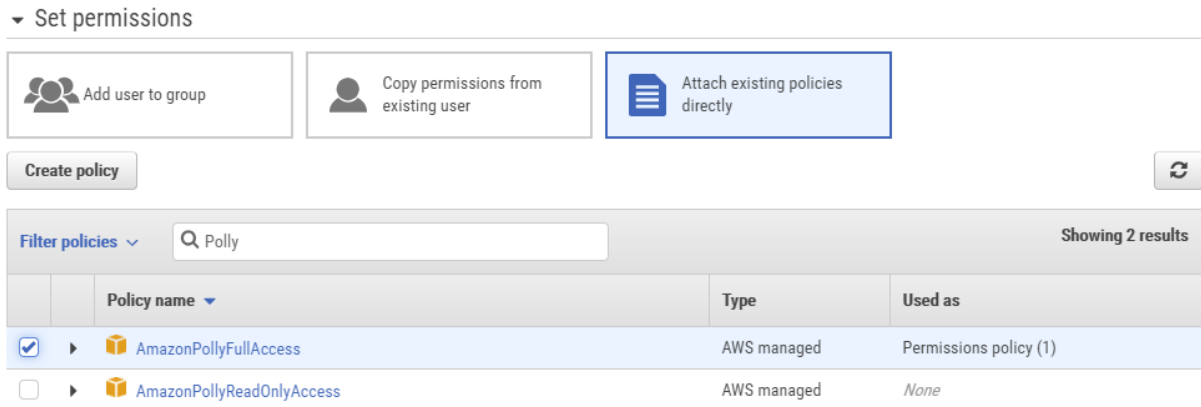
Set permissions

Add user to group

Copy permissions from existing user

Attach existing policies directly

Create policy

Filter policies

Polly

Showing 2 results

|  |  | Policy name | Type | Used as |
|---|---|---|---|---|
|  |  | AmazonPollyFullAccess | AWS managed | Permissions policy (1) |
|  |  | AmazonPollyReadOnlyAccess | AWS managed | None |